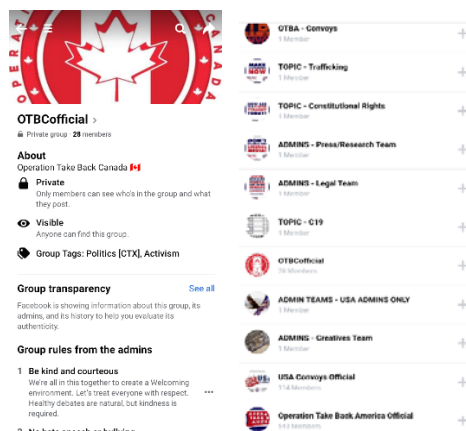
OPERA CANADA

OTBCofficial >

Private group · 28 members

About

Operation Take Back Canada 🇨🇦

Private
Only members can see who's in the group and what they post.

Visible
Anyone can find this group.

Group Tags: Politics [CTX], Activism

Group transparency See all

Facebook is showing information about this group, its admins, and its history to help you evaluate its authenticity.

Group rules from the admins

1 Be kind and courteous
We're all in this together to create a Welcoming environment. Let's treat everyone with respect. Healthy debates are natural, but kindness is required.

2 No hate speech or bullying

OTBA - Convoys
1 Member

TOPIC - Trafficking
1 Member

TOPIC - Constitutional Rights
1 Member

ADMINS - Press/Research Team
1 Member

ADMINS - Legal Team
1 Member

TOPIC - C19
1 Member

OTBCofficial
28 Members

ADMIN TEAMS - USA ADMINS ONLY
1 Member

ADMINS - Creatives Team
1 Member

USA Convoys Official
114 Members

Operation Take Back America Official
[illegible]